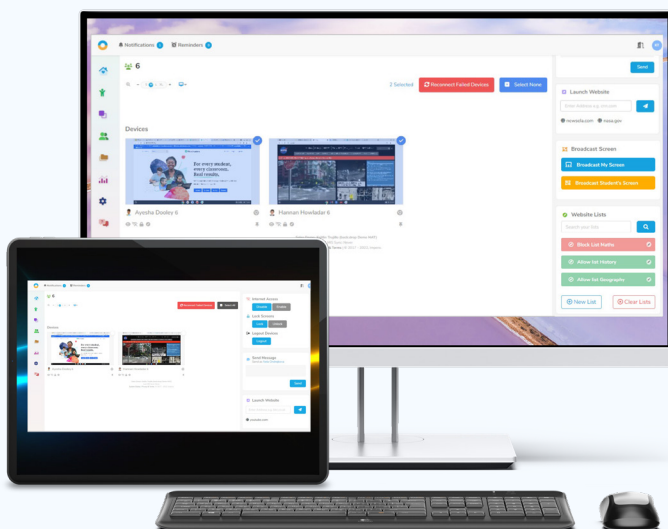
Notifications 1 Reminders 0

6

2 Selected Reconnect Failed Devices Select None

Devices

For every student, every classroom. Real results.

Ayesha Dooley 6

Hannah Howlader 6

Send

Launch Website

Enter/Website.com

www.wikipedia.com nasa.gov

Broadcast Screen

Broadcast My Screen

Broadcast Student's Screen

Website Lists

Search your lists

Block List Maths

Allow list History

Allow list Geography

New List

Clear Lists

Devices

Reconnect Failed Devices

Select All

Internet Access

Disable

Enable

Lock Screens

Lock

Unlock

Logout Devices

Logout

Send Message

Send

Launch Website

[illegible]